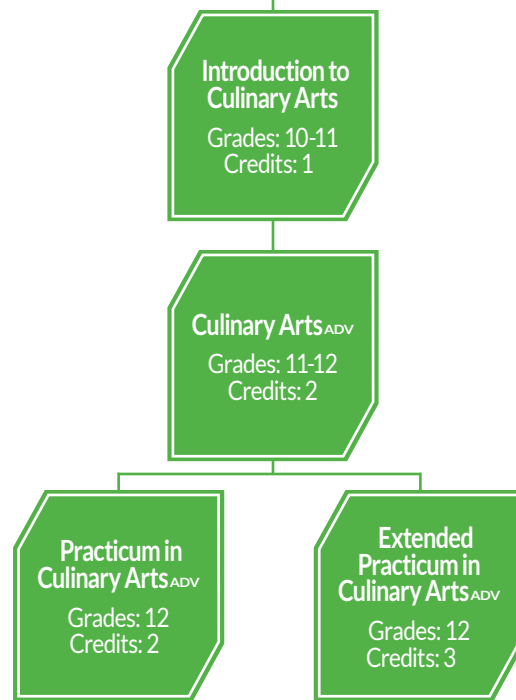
Introduction to Culinary Arts
Grades: 10-11
Credits: 1

Culinary Arts ADV
Grades: 11-12
Credits: 2

Practicum in Culinary Arts ADV
Grades: 12
Credits: 2

Extended Practicum in Culinary Arts ADV
Grades: 12
Credits: 3